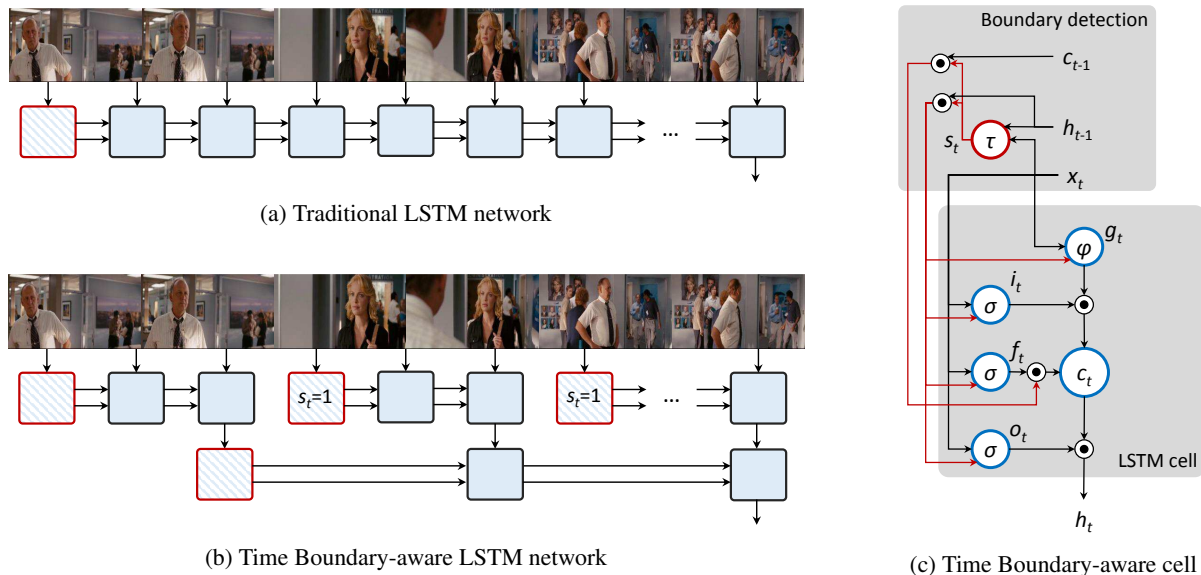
...

(a) Traditional LSTM network

$s_t$=1

$s_t$=1

...

(b) Time Boundary-aware LSTM network

Boundary detection

$c_{t-1}$

$h_{t-1}$

$s_t$

$\tau$

$x_t$

$\varphi$

$g_t$

$i_t$

$\sigma$

$f_t$

$\sigma$

$c_t$

$o_t$

$\sigma$

LSTM cell

$h_t$

(c) Time Boundary-aware cell